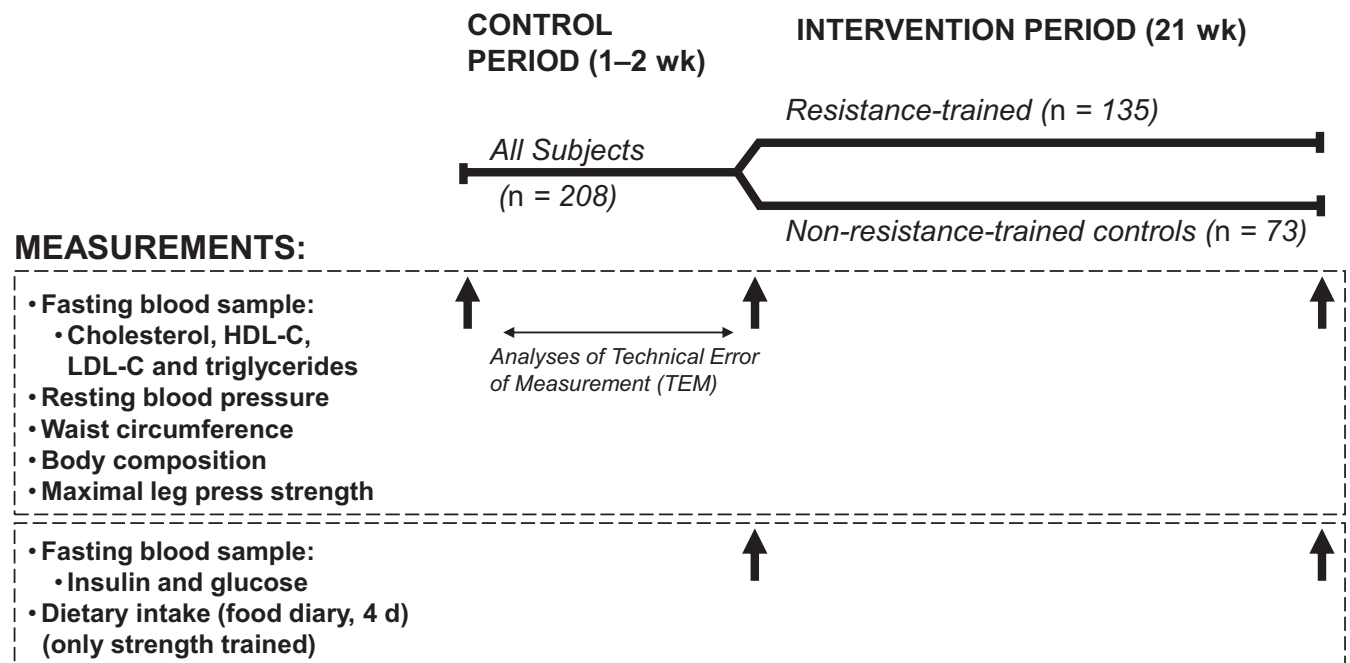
CONTROL PERIOD (1–2 wk)

INTERVENTION PERIOD (21 wk)

Resistance-trained (n = 135)

All Subjects (n = 208)

Non-resistance-trained controls (n = 73)

MEASUREMENTS:

• Fasting blood sample:
• Cholesterol, HDL-C, LDL-C and triglycerides
• Resting blood pressure
• Waist circumference
• Body composition
• Maximal leg press strength

Analyses of Technical Error of Measurement (TEM)

• Fasting blood sample:
• Insulin and glucose
• Dietary intake (food diary, 4 d) (only strength trained)